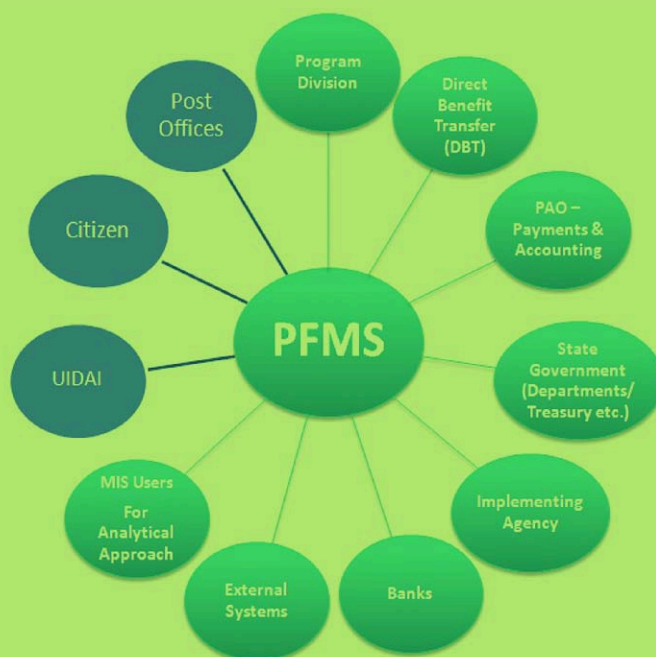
PFMS

Program Division

Direct Benefit Transfer (DBT)

PAO – Payments & Accounting

State Government (Departments/ Treasury etc.)

Implementing Agency

Banks

External Systems

MIS Users For Analytical Approach

UIDAI

Citizen

Post Offices